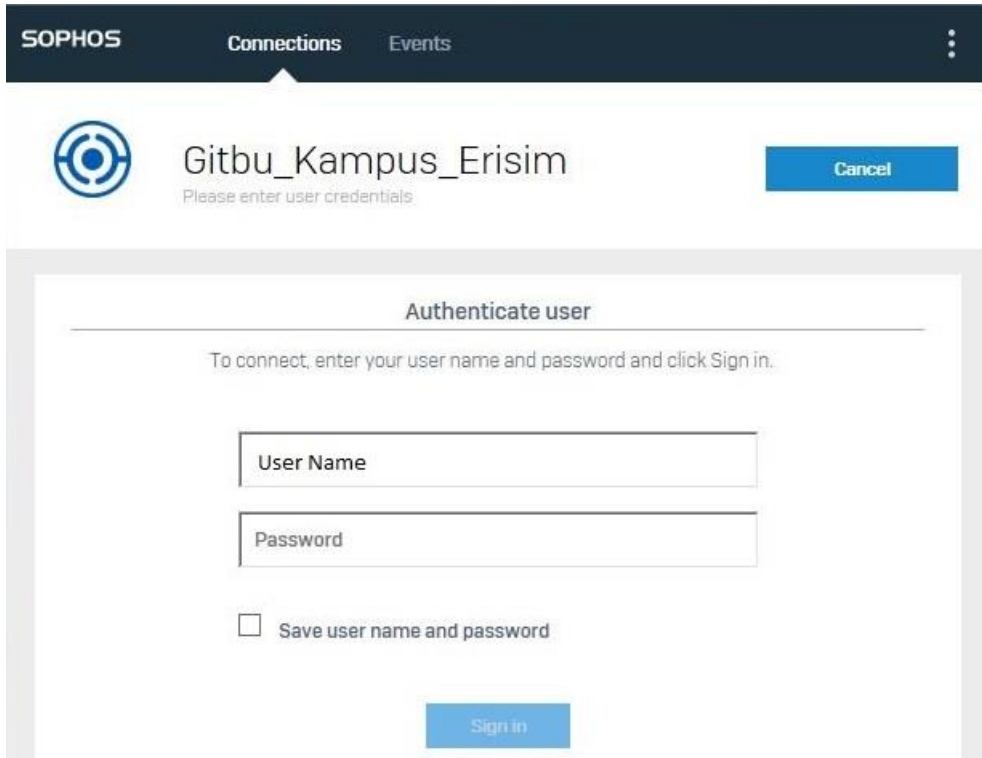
SOPHOS Connections Events

Gitbu_Kampus_Erisim
Please enter user credentials

Cancel

Authenticate user

To connect, enter your user name and password and click Sign in.

User Name

Password

Save user name and password

Sign in